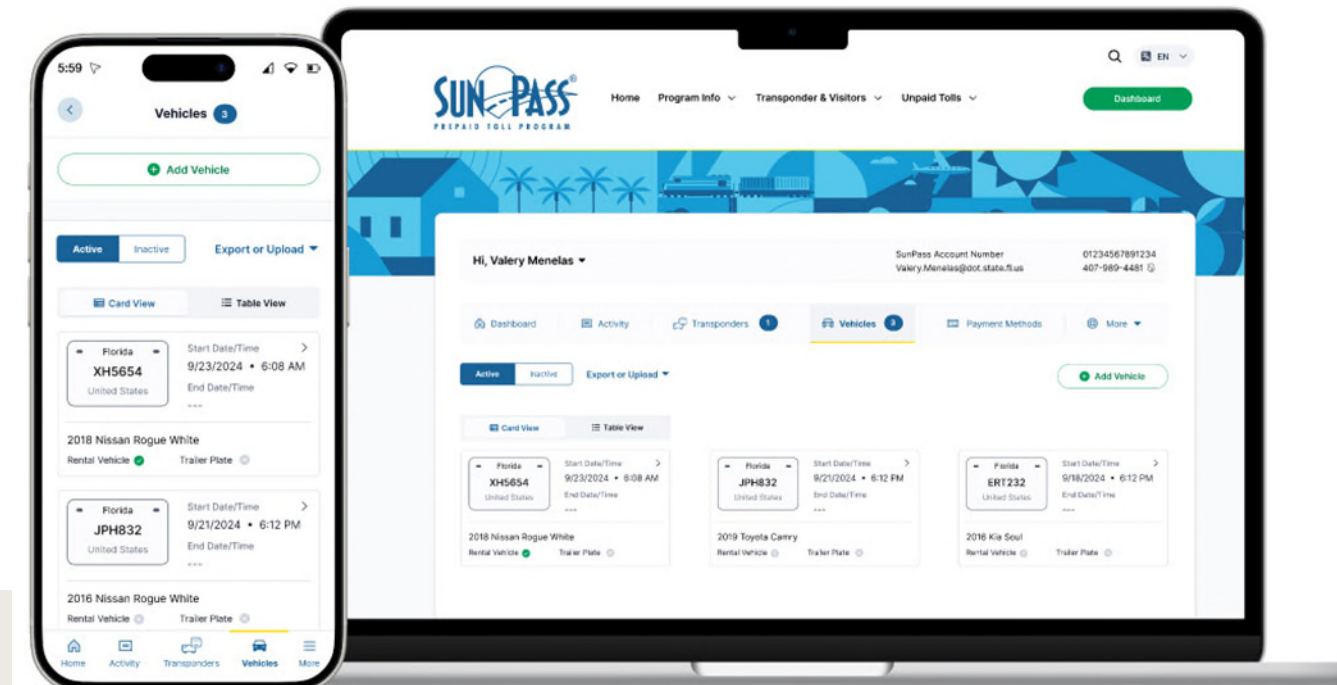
5:59

Vehicles 3

Add Vehicle

Active Inactive

Export or Upload

Card View Table View

Florida
XH5654
United States

Start Date/Time
9/23/2024 • 6:08 AM
End Date/Time
---

2018 Nissan Rogue White
Rental Vehicle Trailer Plate

Florida
JPH832
United States

Start Date/Time
9/21/2024 • 6:12 PM
End Date/Time
---

2016 Nissan Rogue White
Rental Vehicle Trailer Plate

Home Activity Transponders Vehicles More

SUNPASS®
PREPAID TOLL PROGRAM

Home Program Info Transponder & Visitors Unpaid Tolls

EN

Dashboard

Hi, Valery Menelas

SunPass Account Number 01234567891234
Valery.Menelas@dot.state.fl.us 407-989-4481

Dashboard Activity Transponders 1 Vehicles 3 Payment Methods More

Active Inactive Export or Upload

Add Vehicle

Card View Table View

Florida
XH5654
United States

Start Date/Time
9/23/2024 • 6:08 AM
End Date/Time
---

2018 Nissan Rogue White
Rental Vehicle Trailer Plate

Florida
JPH832
United States

Start Date/Time
9/21/2024 • 6:12 PM
End Date/Time
---

2019 Toyota Camry
Rental Vehicle Trailer Plate

Florida
ERT232
United States

Start Date/Time
9/18/2024 • 6:12 PM
End Date/Time
---

2016 Kia Soul
Rental Vehicle Trailer Plate